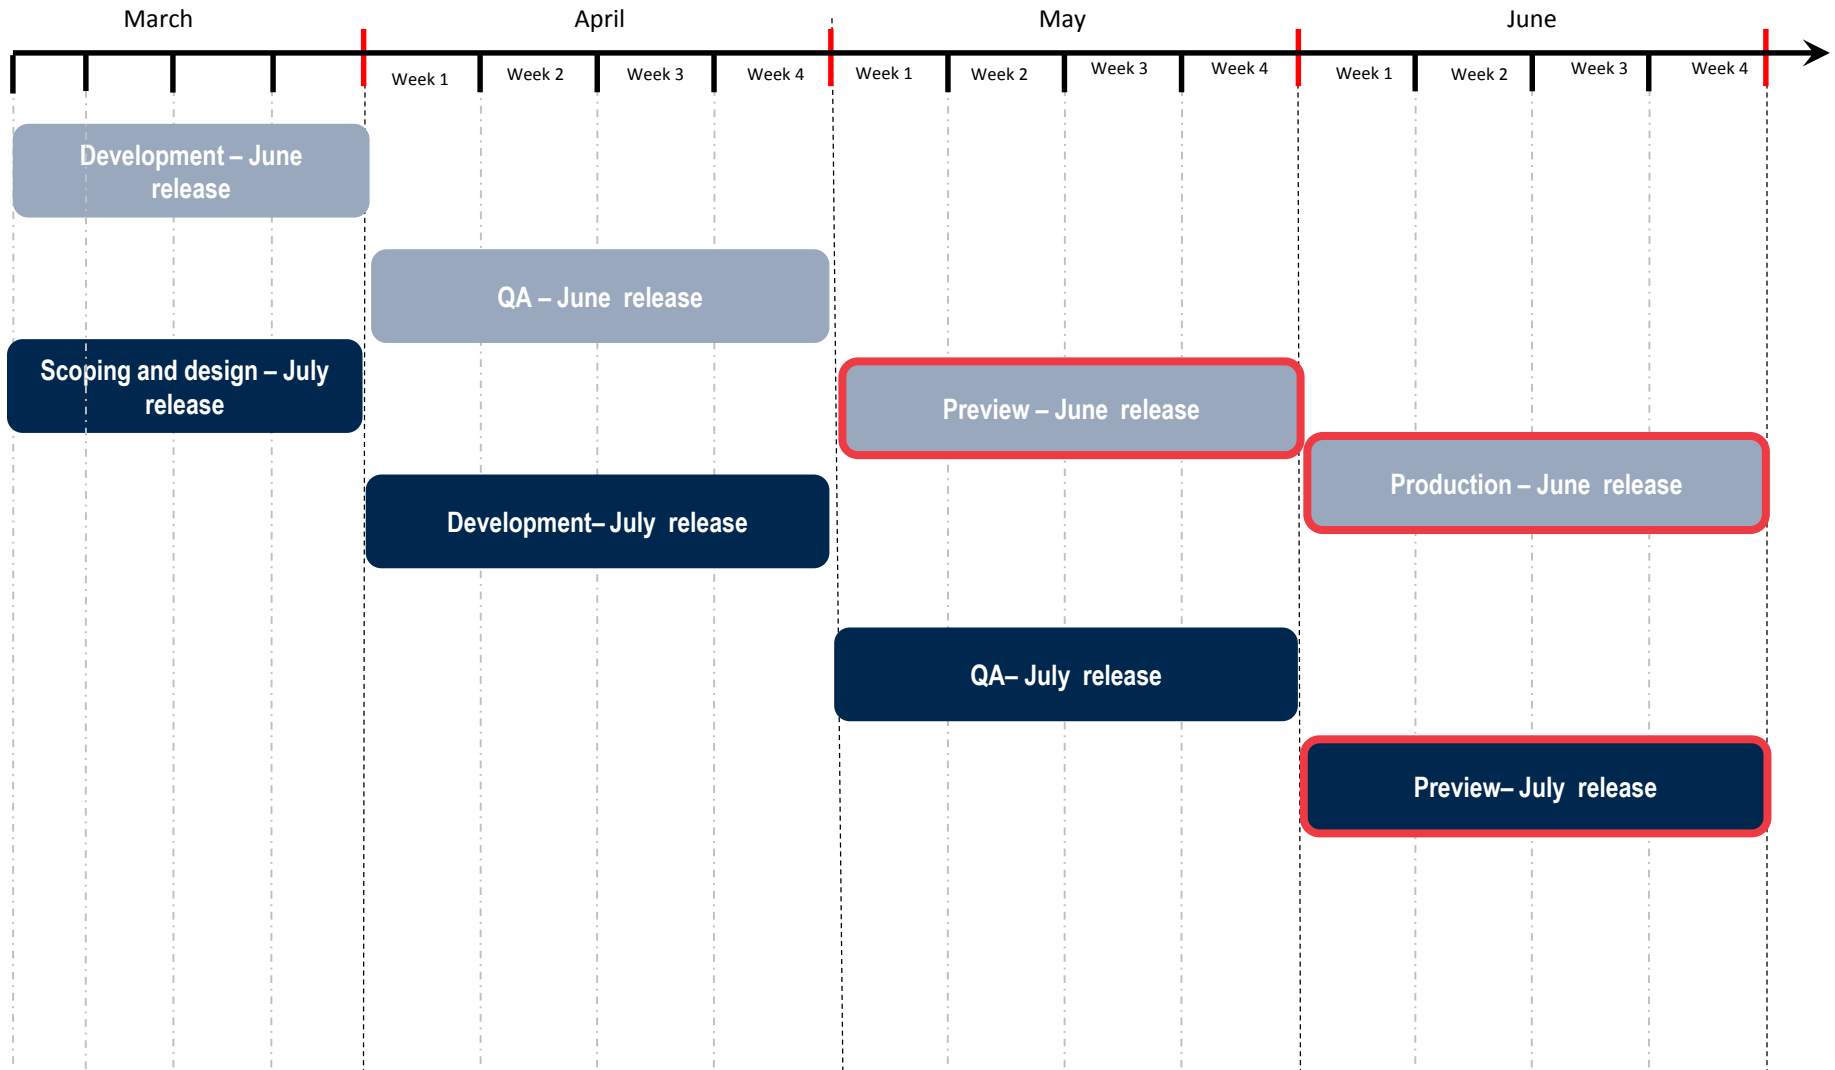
March

April

May

June

Week 1 Week 2 Week 3 Week 4 Week 1 Week 2 Week 3 Week 4 Week 1 Week 2 Week 3 Week 4

Development – June release

QA – June release

Scoping and design – July release

Preview – June release

Production – June release

Development– July release

QA– July release

Preview– July release